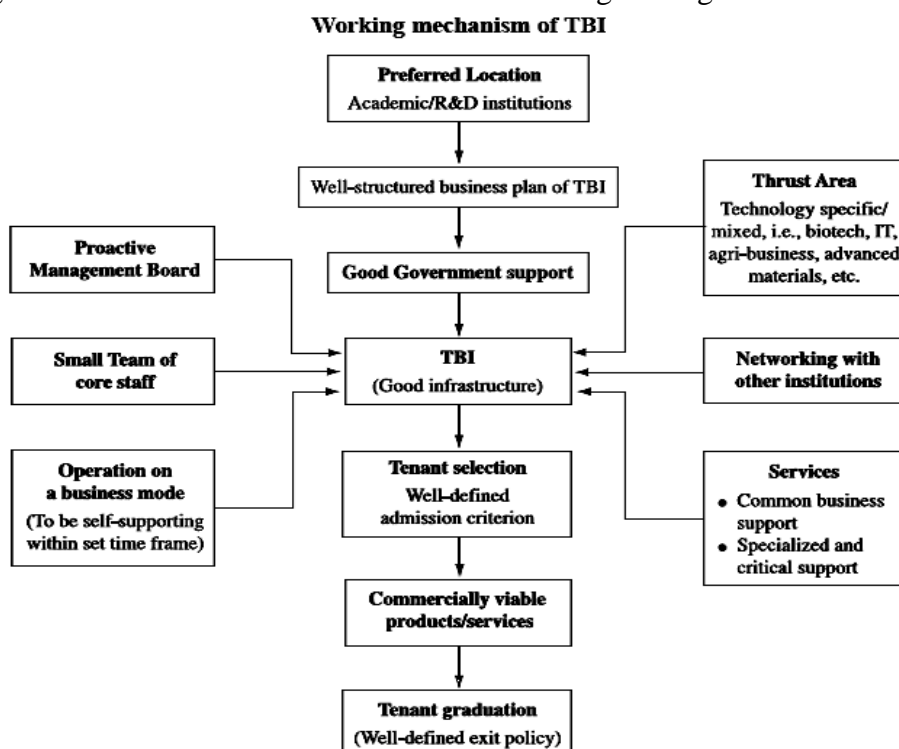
Working mechanism of TBI

Preferred Location
Academic/R&D institutions

Well-structured business plan of TBI

Thrust Area
Technology specific/ mixed, i.e., biotech, IT, agri-business, advanced materials, etc.

Proactive Management Board

Good Government support

Small Team of core staff

TBI
(Good infrastructure)

Networking with other institutions

Operation on a business mode
(To be self-supporting within set time frame)

Tenant selection
Well-defined admission criterion

Services
• Common business support
• Specialized and critical support

Commercially viable products/services

Tenant graduation
(Well-defined exit policy)